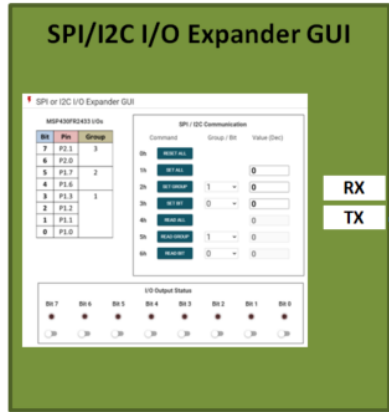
SPI/I2C I/O Expander GUI

SPI or I2C I/O Expander GUI

MSP430FR2433 I/Os

| Bit | Pin | Group |
|---|---|---|
| 7 | P2.1 | 3 |
| 6 | P2.0 | |
| 5 | P1.7 | 2 |
| 4 | P1.6 | |
| 3 | P1.3 | 1 |
| 2 | P1.2 | |
| 1 | P1.1 | |
| 0 | P1.0 | |

SPI / I2C Communication

| | Command | Group / Bit | Value (Dec) |
|---|---|---|---|
| 0h | RESET ALL | | |
| 1h | SET ALL | | 0 |
| 2h | SET GROUP | 1 | 0 |
| 3h | SET BIT | 0 | 0 |
| 4h | READ ALL | | 0 |
| 5h | READ GROUP | 1 | 0 |
| 6h | READ BIT | 0 | 0 |

I/O Output Status

Bit 7 Bit 6 Bit 5 Bit 4 Bit 3 Bit 2 Bit 1 Bit 0

RX

TX